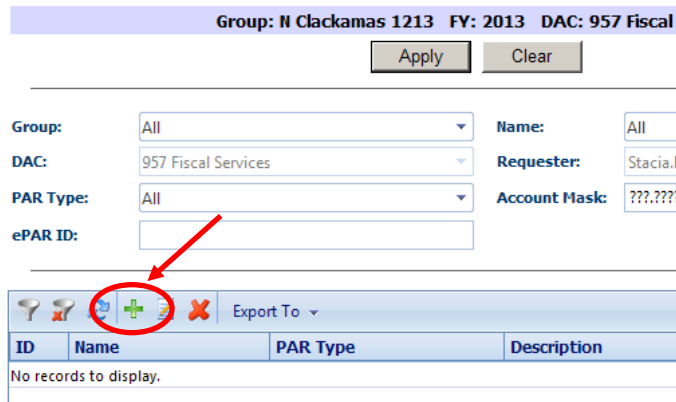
Group: N Clackamas 1213 FY: 2013 DAC: 957 Fiscal

Apply Clear

Group: All

Name: All

DAC: 957 Fiscal Services

Requester: Stacia.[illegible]

PAR Type: All

Account Mask: ???.???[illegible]

ePAR ID:

Export To

| ID | Name | PAR Type | Description |
|---|---|---|---|
| No records to display. | | | |